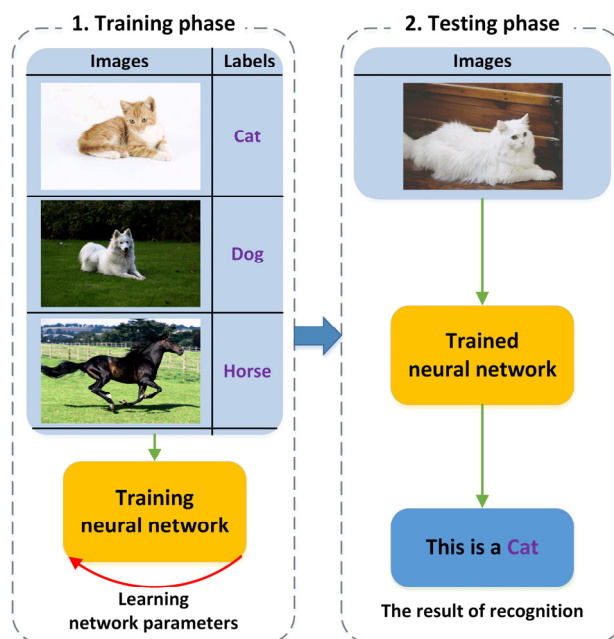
1. Training phase

| Images | Labels |
|---|---|
| | Cat |
| | Dog |
| | Horse |

Training neural network

Learning network parameters

2. Testing phase

Images

Trained neural network

This is a Cat

The result of recognition